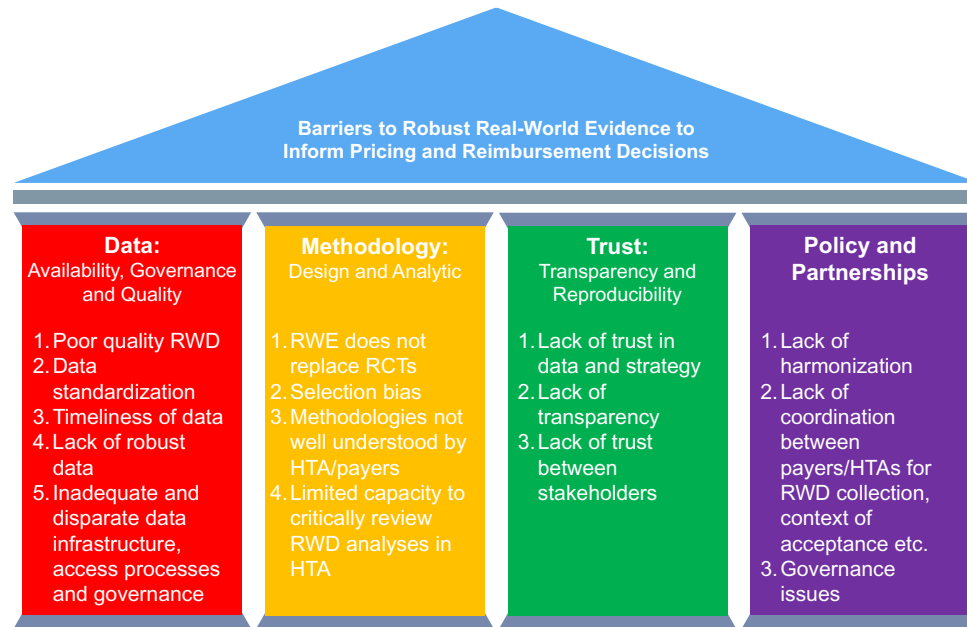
Barriers to Robust Real-World Evidence to Inform Pricing and Reimbursement Decisions

Data:
Availability, Governance and Quality

1. Poor quality RWD
2. Data standardization
3. Timeliness of data
4. Lack of robust data
5. Inadequate and disparate data infrastructure, access processes and governance

Methodology:
Design and Analytic

1. RWE does not replace RCTs
2. Selection bias
3. Methodologies not well understood by HTA/payers
4. Limited capacity to critically review RWD analyses in HTA

Trust:
Transparency and Reproducibility

1. Lack of trust in data and strategy
2. Lack of transparency
3. Lack of trust between stakeholders

Policy and Partnerships

1. Lack of harmonization
2. Lack of coordination between payers/HTAs for RWD collection, context of acceptance etc.
3. Governance issues